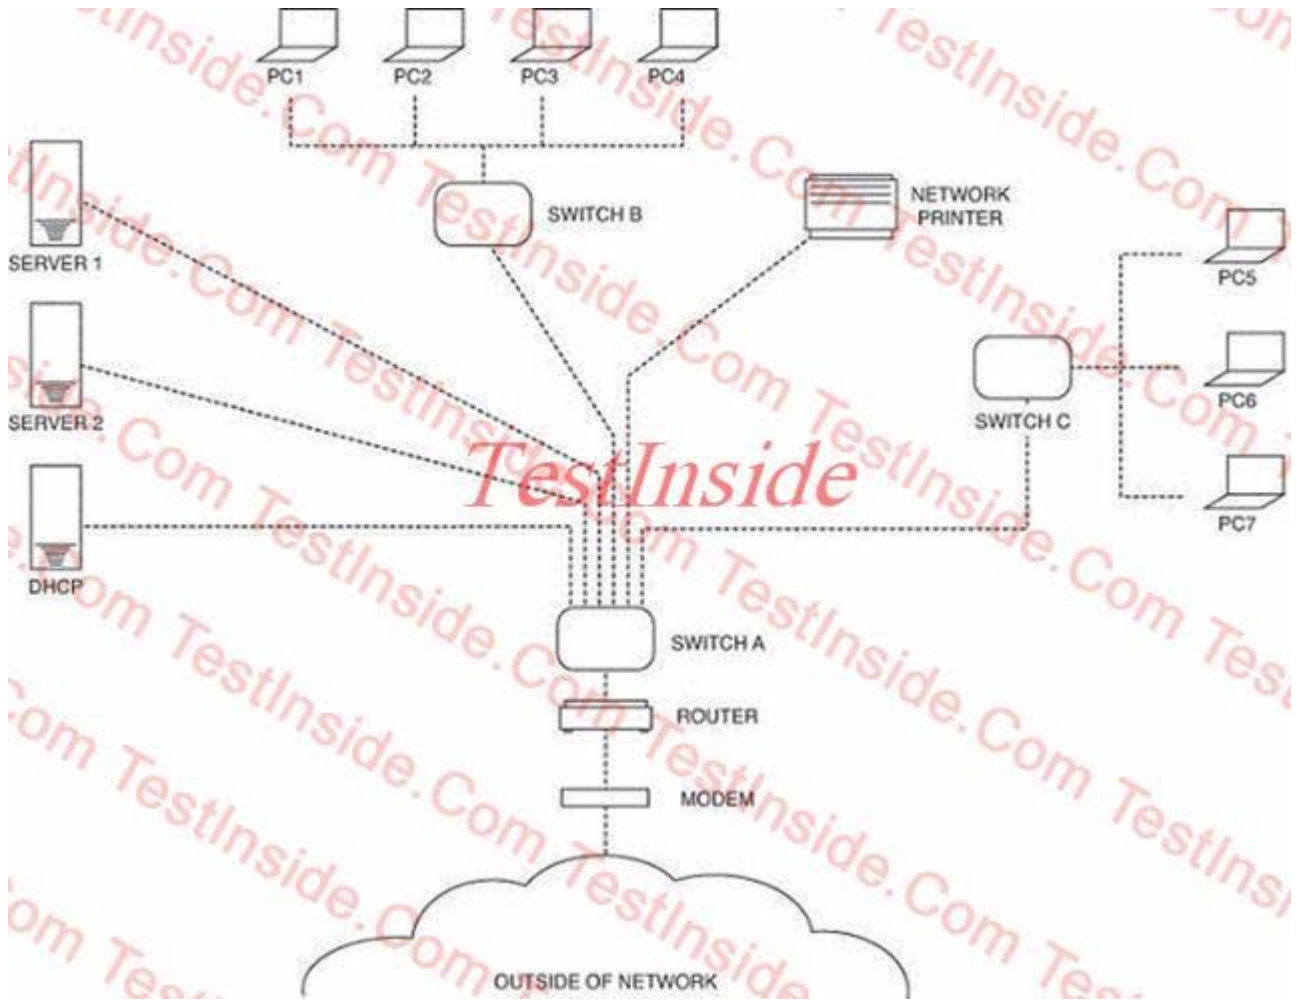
PC1
PC2
PC3
PC4
SWITCH B
NETWORK PRINTER
SERVER 1
SERVER 2
DHCP
PC5
PC6
PC7
SWITCH C
TestInside
SWITCH A
ROUTER
MODEM
OUTSIDE OF NETWORK
TestInside.Com TestInside.Com TestInside.Com TestInside.Com TestInside.Com TestInside.Com TestInside.Com TestInside.Com TestInside.Com TestInside.Com